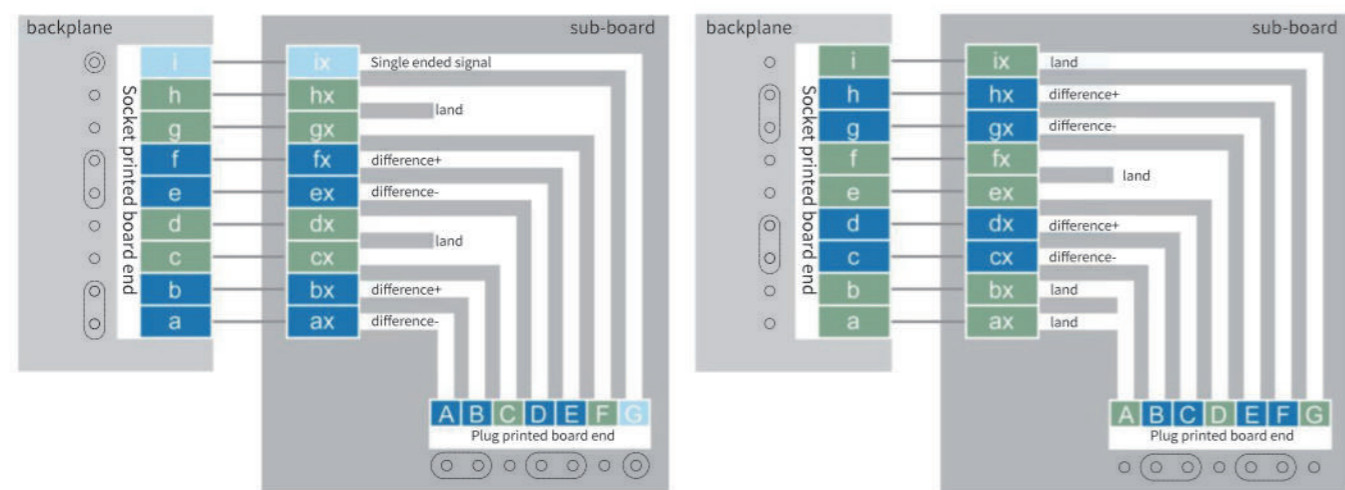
backplane

sub-board

Socket printed board end

i
h
g
f
e
d
c
b
a

ix
hx
gx
fx
ex
dx
cx
bx
ax

Single ended signal
land
difference+
difference-
land
difference+
difference-

A B C D E F G
Plug printed board end

backplane

sub-board

Socket printed board end

i
h
g
f
e
d
c
b
a

ix
hx
gx
fx
ex
dx
cx
bx
ax

land
difference+
difference-
land
difference+
difference-
land
land

A B C D E F G
Plug printed board end